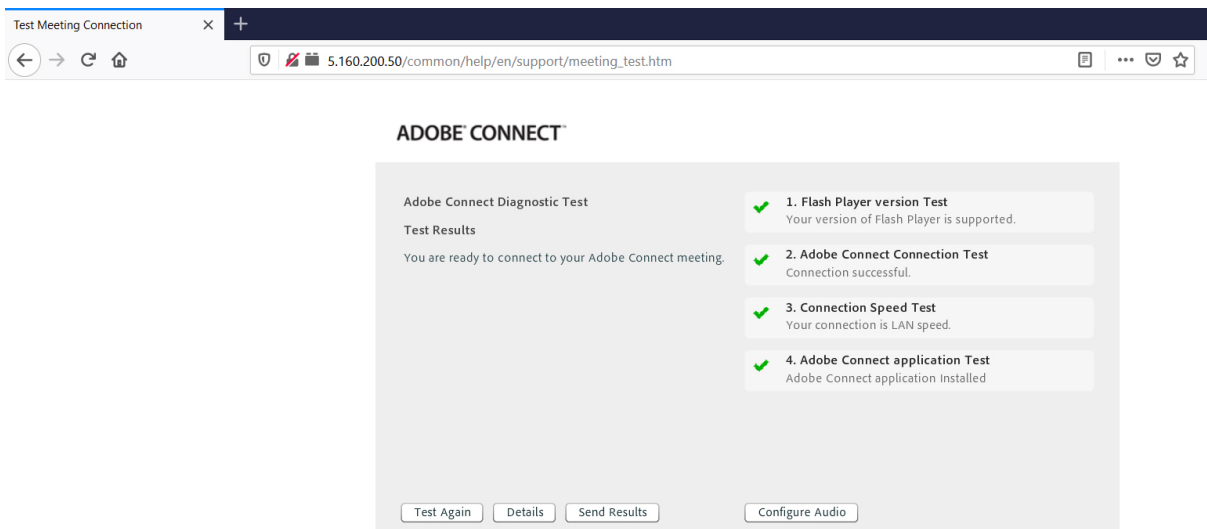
Test Meeting Connection ×

5.160.200.50/common/help/en/support/meeting_test.htm

ADOBE CONNECT

Adobe Connect Diagnostic Test

Test Results

You are ready to connect to your Adobe Connect meeting.

1. Flash Player version Test
Your version of Flash Player is supported.

2. Adobe Connect Connection Test
Connection successful.

3. Connection Speed Test
Your connection is LAN speed.

4. Adobe Connect application Test
Adobe Connect application Installed

Test Again | Details | Send Results | Configure Audio